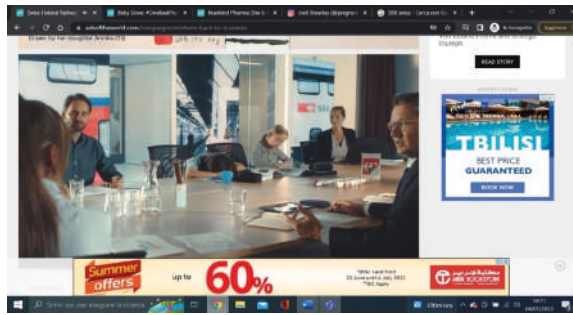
Swiss Federal Railwa ×
Baby Dove: #OneRealPo ×
Mankind Pharma: the li ×
Just Breathe (@jengra ×
100 ways – Lanacom G ×
+

← → C ⌂ ● peterfitzmorrid.com/campaigns/mothers-back-to-business

Drawn by her daughter Annika (13)

Incognito
Aggiorna

READ STORY

ADVERTISEMENT

TBILISI
BEST PRICE
GUARANTEED
BOOK NOW

Summer offers
up to
60%
*Offer valid from
20 June until 6 July 2022
*T&C Apply
JARIR BOOKSTORE

Scrivi qui per eseguire la ricerca